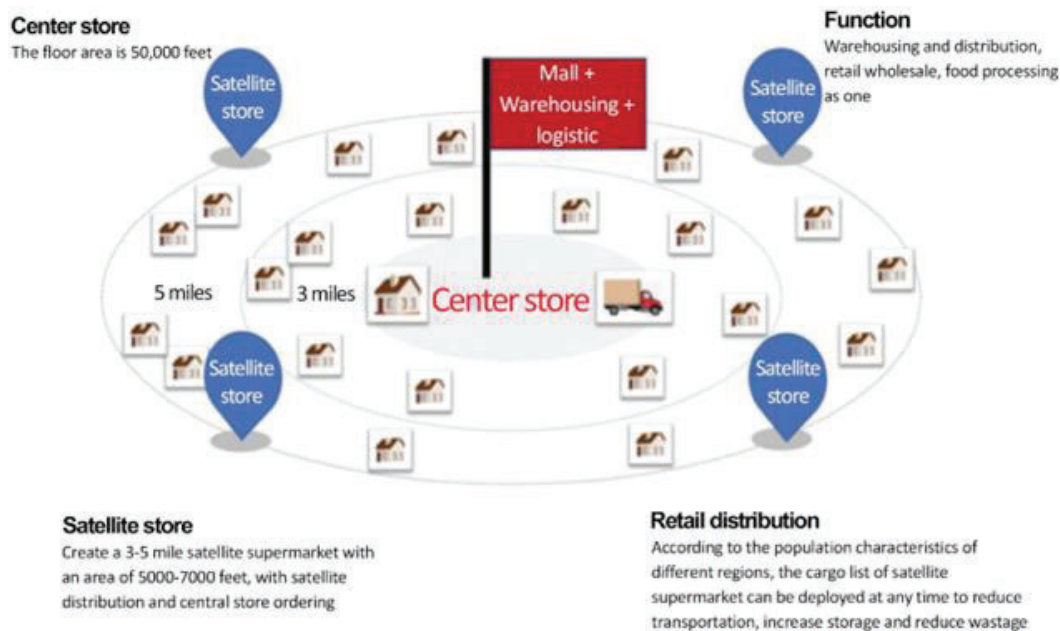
Center store
The floor area is 50,000 feet

Function
Warehousing and distribution, retail wholesale, food processing as one

Satellite store

Mall + Warehousing + logistic

Satellite store

5 miles

3 miles

Center store

Satellite store

Satellite store

Satellite store
Create a 3-5 mile satellite supermarket with an area of 5000-7000 feet, with satellite distribution and central store ordering

Retail distribution
According to the population characteristics of different regions, the cargo list of satellite supermarket can be deployed at any time to reduce transportation, increase storage and reduce wastage